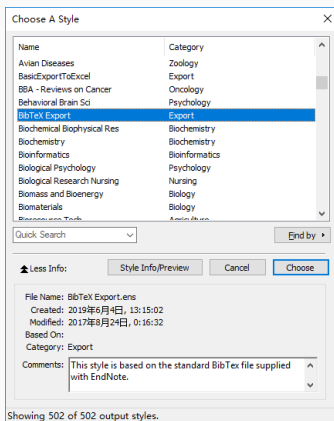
Choose A Style

| Name | Category |
|---|---|
| Avian Diseases | Zoology |
| BasicExportToExcel | Export |
| BBA - Reviews on Cancer | Oncology |
| Behavioral Brain Sci | Psychology |
| BibTeX Export | Export |
| Biochemical Biophysical Res | Biochemistry |
| Biochemistry | Biochemistry |
| Bioinformatics | Bioinformatics |
| Biological Psychology | Psychology |
| Biological Research Nursing | Nursing |
| Biomass and Bioenergy | Biology |
| Biomaterials | Biology |
| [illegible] | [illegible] |

Quick Search

Find by

Less Info:

Style Info/Preview

Cancel

Choose

File Name: BibTeX Export.ens

Created: 2019年6月4日, 13:15:02

Modified: 2017年8月24日, 0:16:32

Based On:

Category: Export

Comments: This style is based on the standard BibTex file supplied with EndNote.

Showing 502 of 502 output styles.